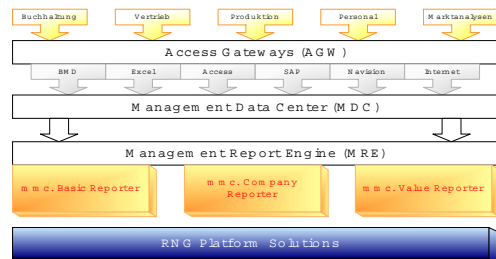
Buchhaltung
Vertrieb
Produktion
Personal
Marktanalysen

Access Gateways (AGW)

BMD
Excel
Access
SAP
Navision
Internet

Management Data Center (MDC)

Management Report Engine (MRE)

mmc.Basic Reporter
mmc.Company Reporter
mmc.Value Reporter

RNG Platform Solutions